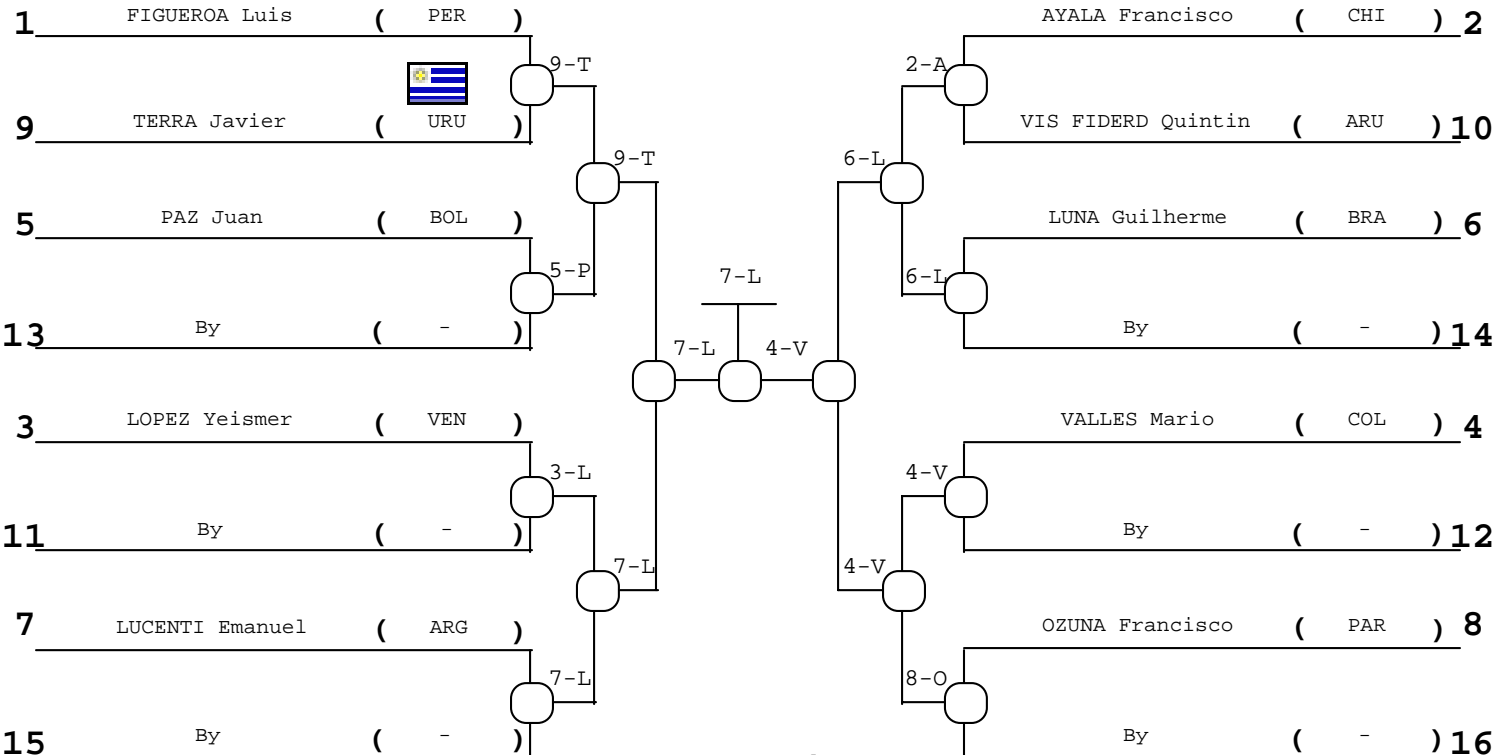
1 FIGUEROA Luis ( PER )
9 TERRA Javier ( URU )
5 PAZ Juan ( BOL )
13 By ( - )
3 LOPEZ Yeismer ( VEN )
11 By ( - )
7 LUCENTI Emanuel ( ARG )
15 By ( - )

9-T
9-T
5-P
3-L
7-L
7-L
7-L
7-L
4-V

AYALA Francisco ( CHI ) 2
VIS FIDERD Quintin ( ARU ) 10
LUNA Guilherme ( BRA ) 6
By ( - ) 14
VALLES Mario ( COL ) 4
By ( - ) 12
OZUNA Francisco ( PAR ) 8
By ( - ) 16

2-A
6-L
6-L
4-V
4-V
8-O